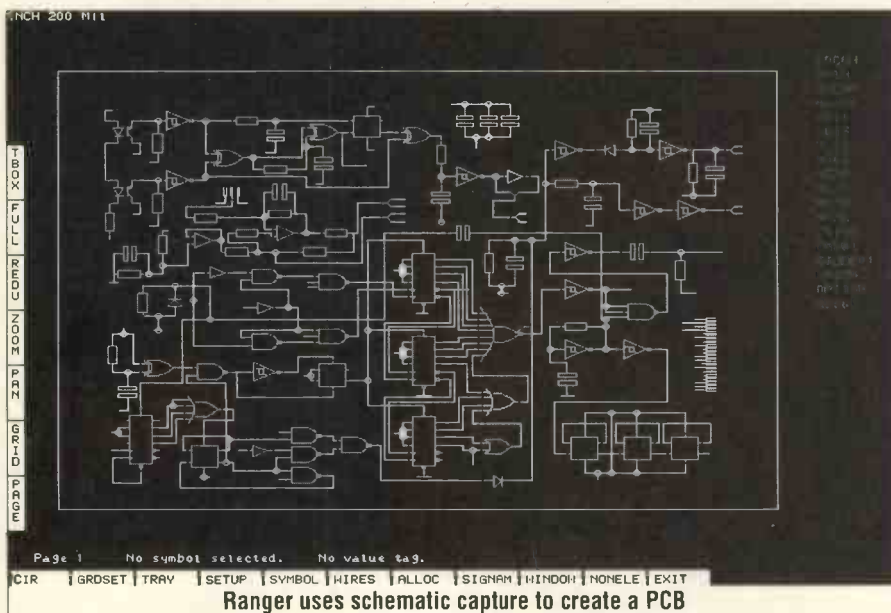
INCH 200 Mil

TBOX
FULL
REDU
ZOOM
PAN
GRID
PAGE

Page 1 No symbol selected. No value tag.

CIR | GRDSET | TRAY | SETUP | SYMBOL | WIRES | ALLOC | SIGNAM | WINDOW | NONELE | EXIT

Ranger uses schematic capture to create a PCB